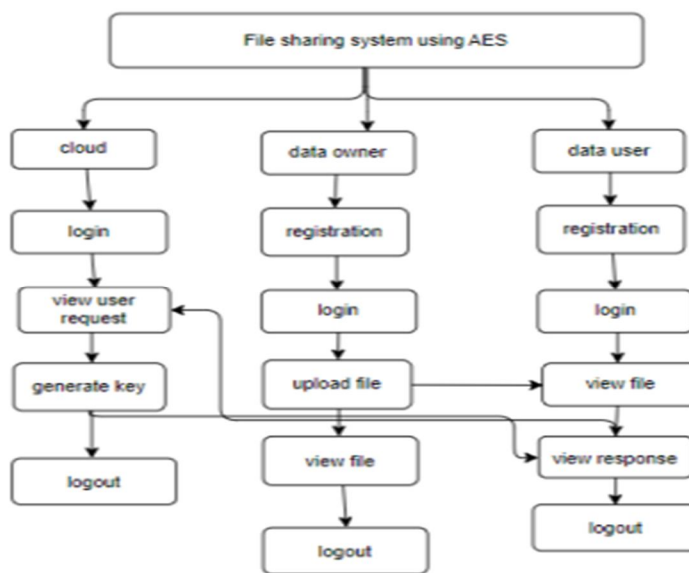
File sharing system using AES

cloud

login

view user request

generate key

logout

data owner

registration

login

upload file

view file

logout

data user

registration

login

view file

view response

logout